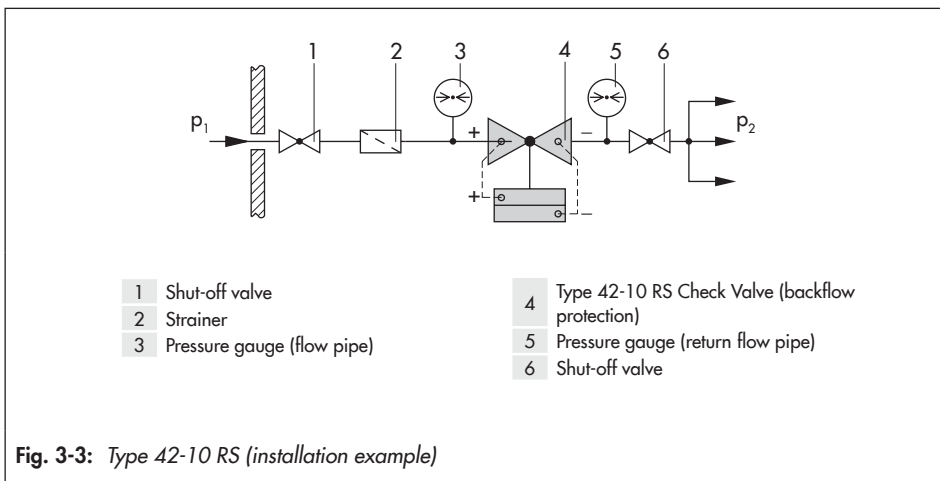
1 2 3 4 5 6

$p_1$

+ –

$p_2$

+ –

| | |
|---|---|
| 1 | Shut-off valve |
| 2 | Strainer |
| 3 | Pressure gauge (flow pipe) |

| | |
|---|---|
| 4 | Type 42-10 RS Check Valve (backflow protection) |
| 5 | Pressure gauge (return flow pipe) |
| 6 | Shut-off valve |

**Fig. 3-3:** *Type 42-10 RS (installation example)*